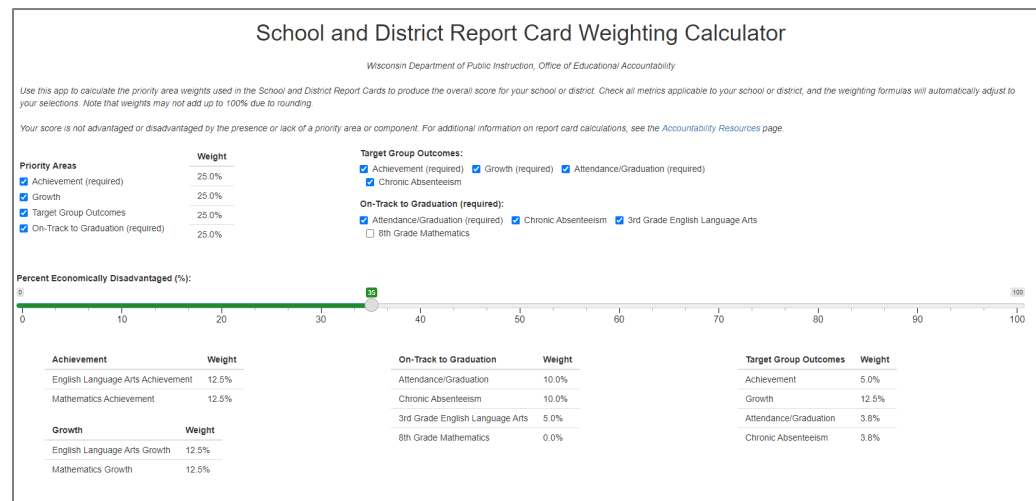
School and District Report Card Weighting Calculator

Wisconsin Department of Public Instruction, Office of Educational Accountability

Use this app to calculate the priority area weights used in the School and District Report Cards to produce the overall score for your school or district. Check all metrics applicable to your school or district, and the weighting formulas will automatically adjust to your selections. Note that weights may not add up to 100% due to rounding.

Your score is not advantaged or disadvantaged by the presence or lack of a priority area or component. For additional information on report card calculations, see the Accountability Resources page.

| Priority Areas | Weight |
|---|---|
| Achievement (required) | 25.0% |
| Growth | 25.0% |
| Target Group Outcomes | 25.0% |
| On-Track to Graduation (required) | 25.0% |

Target Group Outcomes:
Achievement (required) Growth (required) Attendance/Graduation (required) Chronic Absenteeism

On-Track to Graduation (required):
Attendance/Graduation (required) Chronic Absenteeism 3rd Grade English Language Arts 8th Grade Mathematics

Percent Economically Disadvantaged (%):
0 35 100
0 10 20 30 40 50 60 70 80 90 100

| Achievement | Weight |
|---|---|
| English Language Arts Achievement | 12.5% |
| Mathematics Achievement | 12.5% |

| Growth | Weight |
|---|---|
| English Language Arts Growth | 12.5% |
| Mathematics Growth | 12.5% |

| On-Track to Graduation | Weight |
|---|---|
| Attendance/Graduation | 10.0% |
| Chronic Absenteeism | 10.0% |
| 3rd Grade English Language Arts | 5.0% |
| 8th Grade Mathematics | 0.0% |

| Target Group Outcomes | Weight |
|---|---|
| Achievement | 5.0% |
| Growth | 12.5% |
| Attendance/Graduation | 3.8% |
| Chronic Absenteeism | 3.8% |